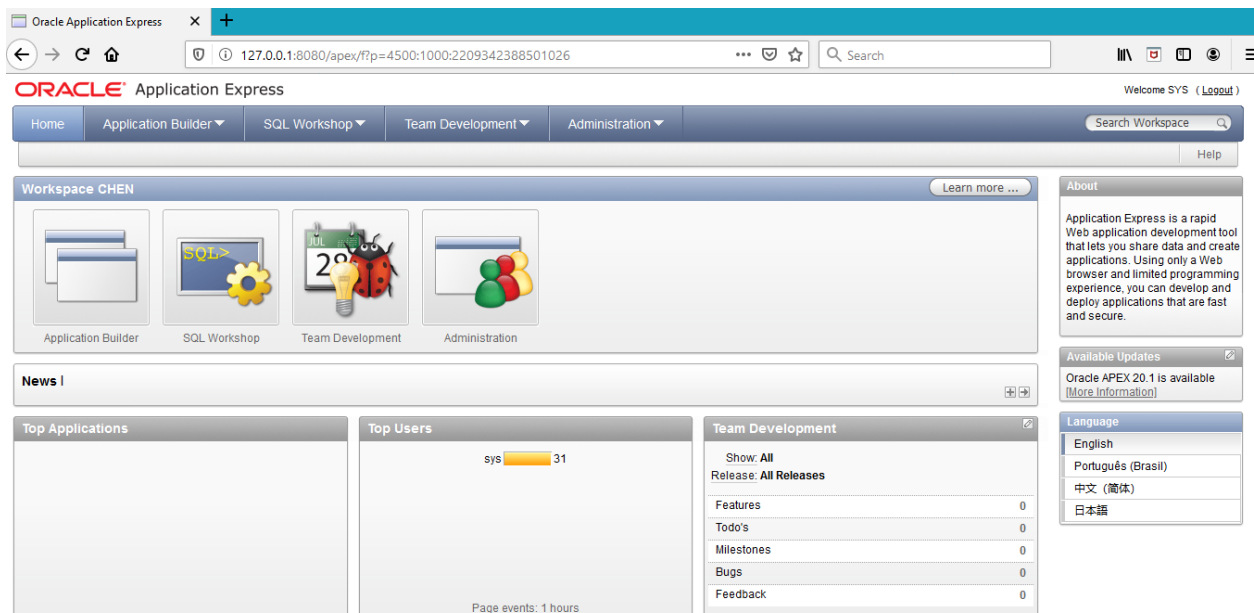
Oracle Application Express ×

127.0.0.1:8080/apex/f?p=4500:1000:2209342388501026

Search

ORACLE Application Express

Welcome SYS (Logout)

Home | Application Builder | SQL Workshop | Team Development | Administration

Search Workspace

Help

Workspace CHEN

Learn more ...

SQL>

JUL 28

Application Builder | SQL Workshop | Team Development | Administration

News

Top Applications

Top Users

sys 31

Page events: 1 hours

Team Development

Show: All
Release: All Releases

| Features | 0 |
|---|---|
| Todo's | 0 |
| Milestones | 0 |
| Bugs | 0 |
| Feedback | 0 |

About

Application Express is a rapid Web application development tool that lets you share data and create applications. Using only a Web browser and limited programming experience, you can develop and deploy applications that are fast and secure.

Available Updates

Oracle APEX 20.1 is available
[More Information]

Language

English
Português (Brasil)
中文（简体）
日本語